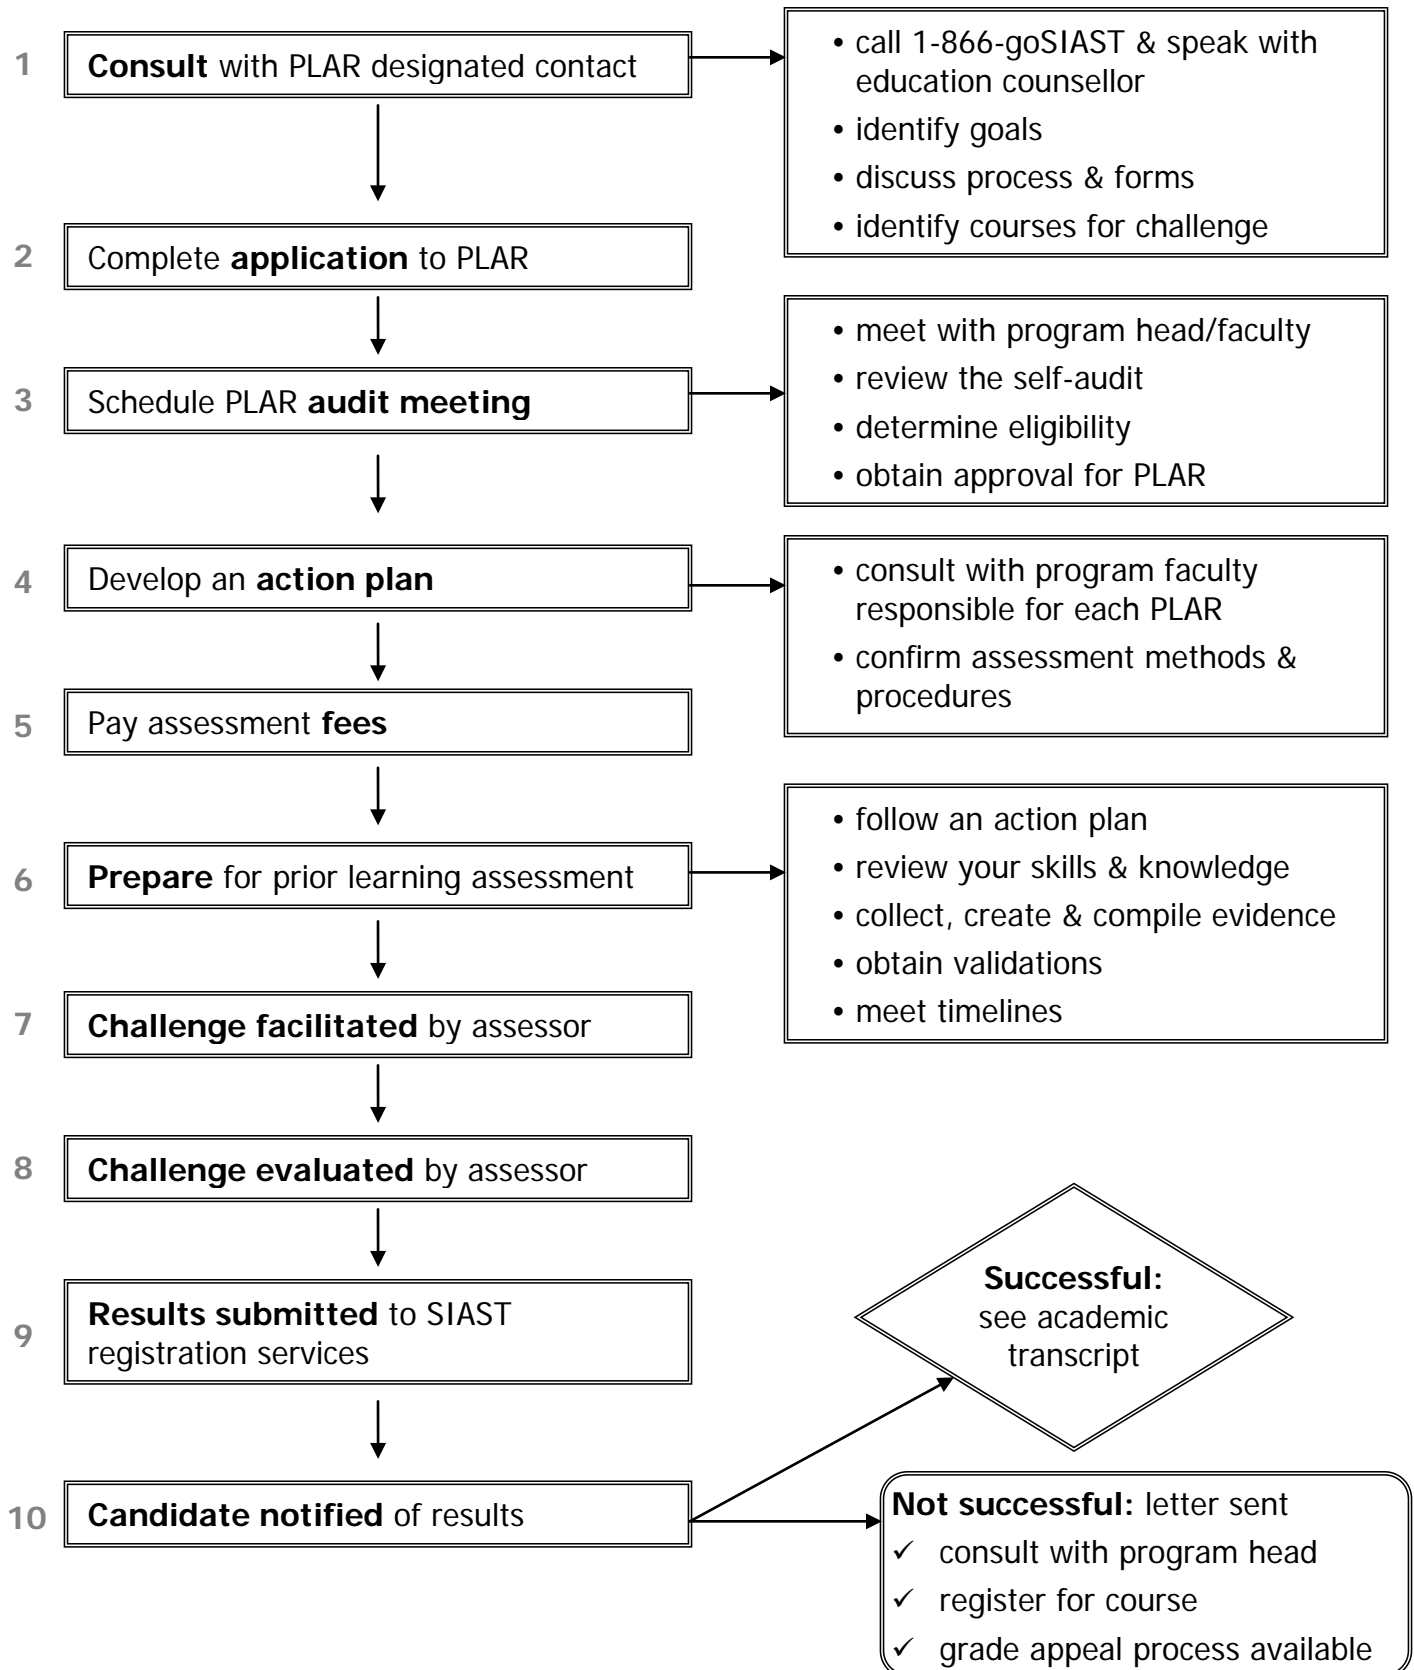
1 **Consult** with PLAR designated contact

• call 1-866-goSIAST & speak with education counsellor
• identify goals
• discuss process & forms
• identify courses for challenge

2 Complete **application** to PLAR

3 Schedule PLAR **audit meeting**

• meet with program head/faculty
• review the self-audit
• determine eligibility
• obtain approval for PLAR

4 Develop an **action plan**

• consult with program faculty responsible for each PLAR
• confirm assessment methods & procedures

5 Pay assessment **fees**

6 **Prepare** for prior learning assessment

• follow an action plan
• review your skills & knowledge
• collect, create & compile evidence
• obtain validations
• meet timelines

7 **Challenge facilitated** by assessor

8 **Challenge evaluated** by assessor

9 **Results submitted** to SIAST registration services

**Successful:** see academic transcript

10 **Candidate notified** of results

**Not successful:** letter sent
✓ consult with program head
✓ register for course
✓ grade appeal process available